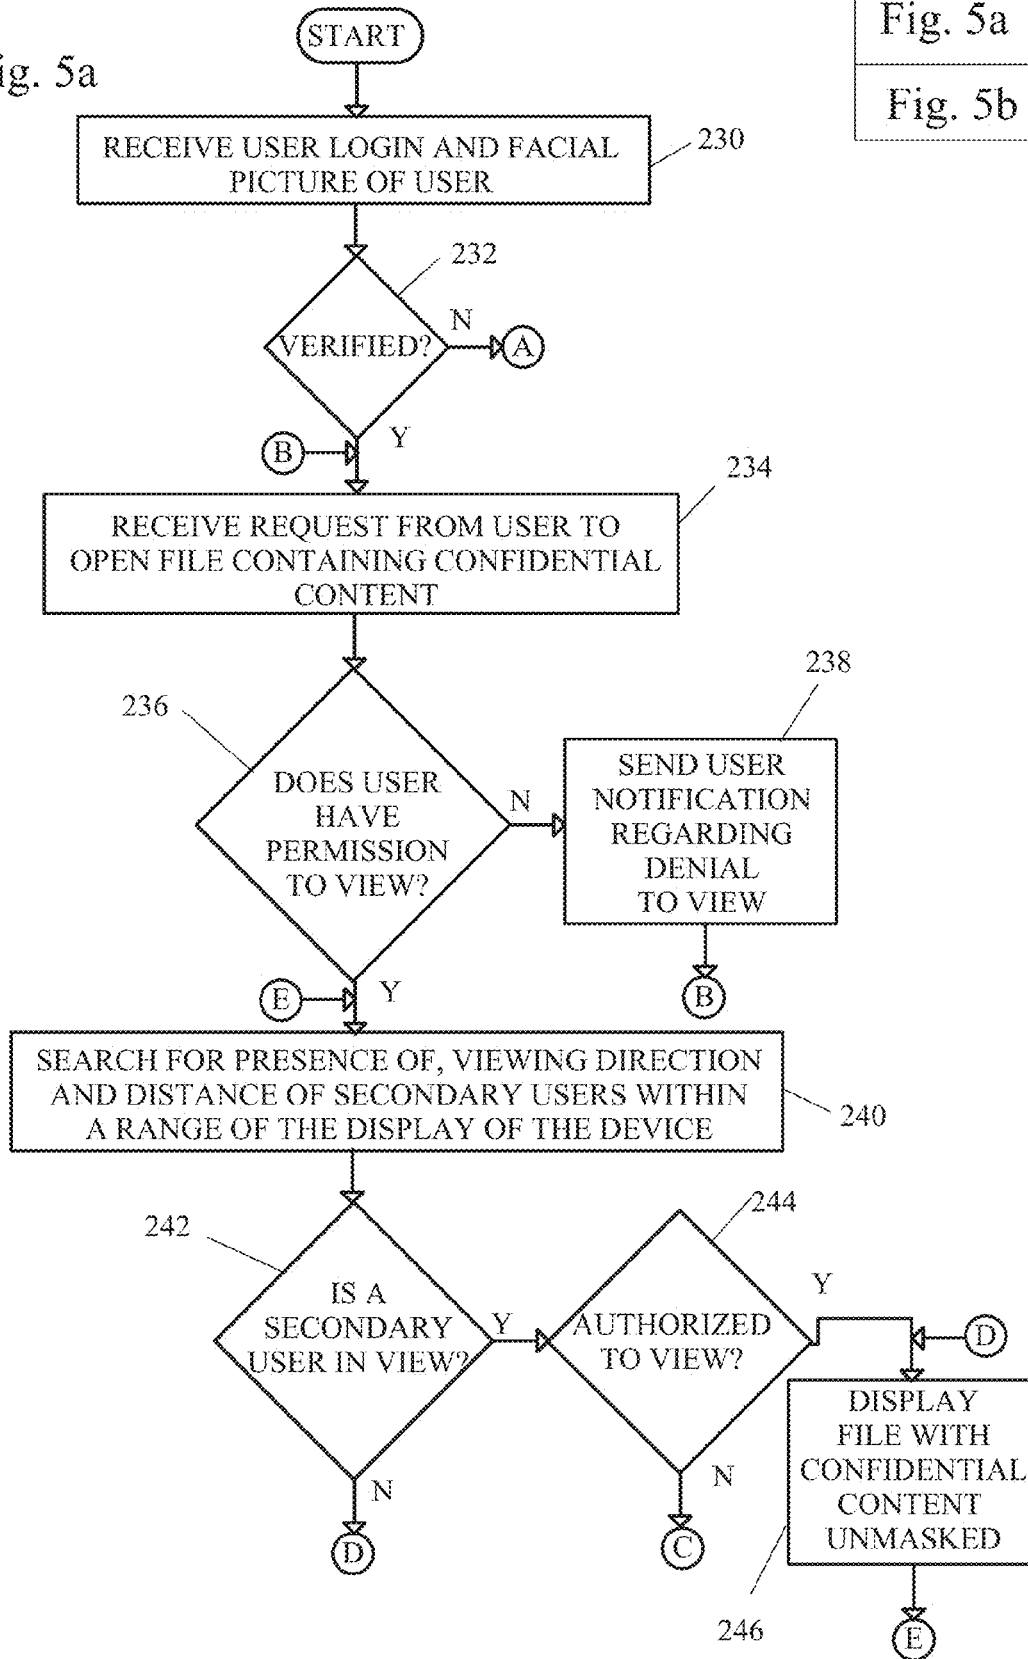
ig. 5a

Fig. 5a
Fig. 5b

START

RECEIVE USER LOGIN AND FACIAL PICTURE OF USER
230

232
VERIFIED?
N
A
Y
B

234
RECEIVE REQUEST FROM USER TO OPEN FILE CONTAINING CONFIDENTIAL CONTENT

236
DOES USER HAVE PERMISSION TO VIEW?
N
238
SEND USER NOTIFICATION REGARDING DENIAL TO VIEW
B
E
Y

SEARCH FOR PRESENCE OF, VIEWING DIRECTION AND DISTANCE OF SECONDARY USERS WITHIN A RANGE OF THE DISPLAY OF THE DEVICE
240

242
IS A SECONDARY USER IN VIEW?
Y
244
AUTHORIZED TO VIEW?
Y
D
DISPLAY FILE WITH CONFIDENTIAL CONTENT UNMASKED
N
D
N
C
246
E